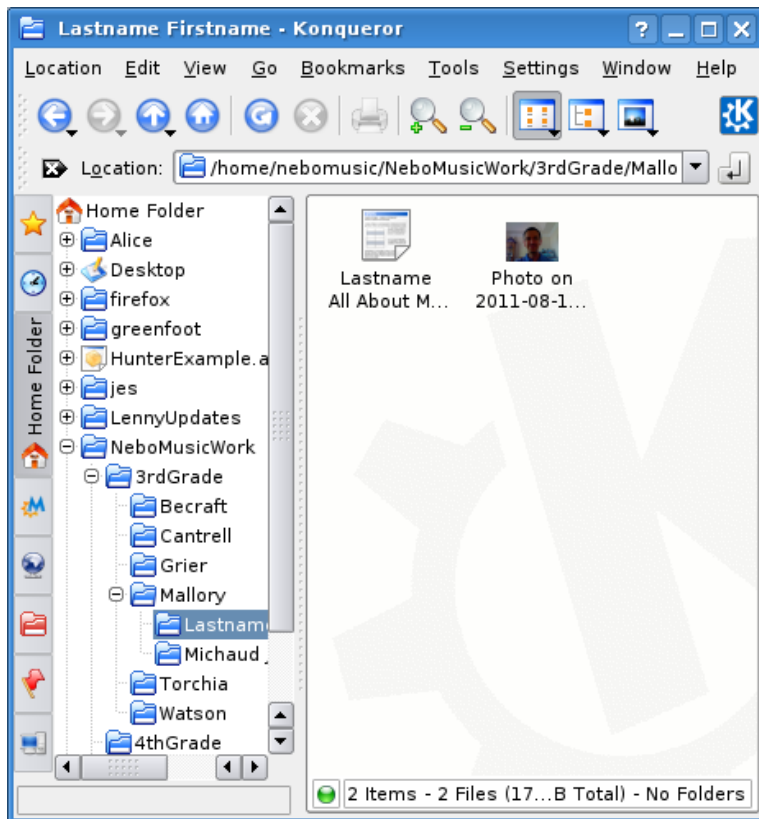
Lastname Firstname - Konqueror

Location Edit View Go Bookmarks Tools Settings Window Help

Location: /home/nebomusic/NeboMusicWork/3rdGrade/Mallo

Home Folder

Home Folder
Alice
Desktop
firefox
greenfoot
HunterExample.a
jes
LennyUpdates
NeboMusicWork
3rdGrade
Becraft
Cantrell
Grier
Mallory
Lastname
Michaud
Torchia
Watson
4thGrade

Lastname All About M...

Photo on 2011-08-1...

2 Items - 2 Files (17...B Total) - No Folders